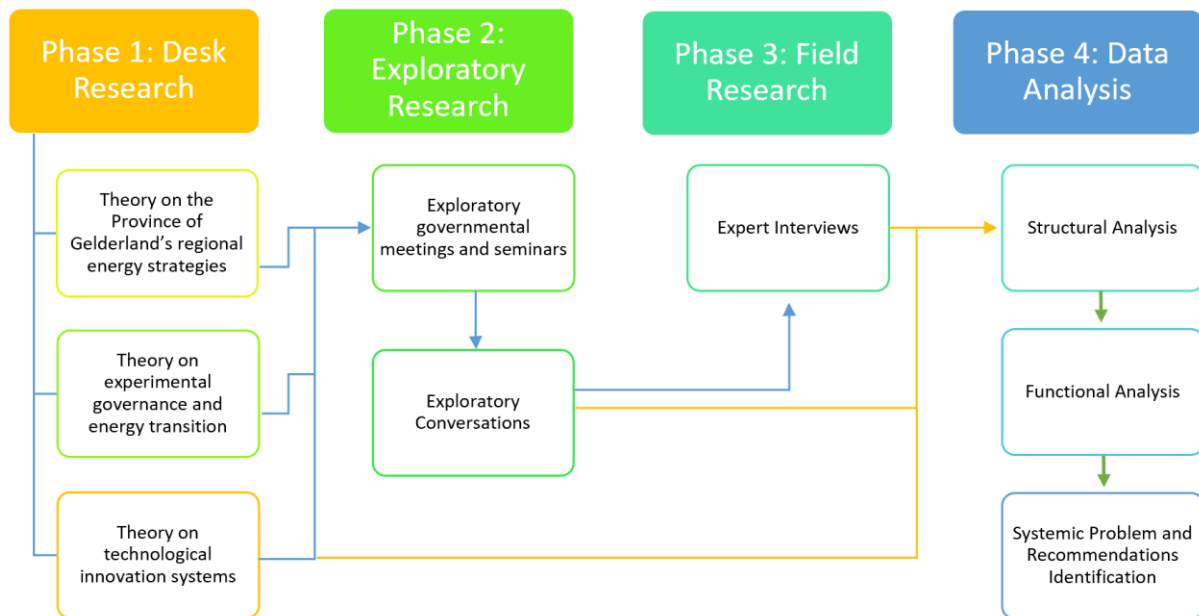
Phase 1: Desk Research

Phase 2: Exploratory Research

Phase 3: Field Research

Phase 4: Data Analysis

Theory on the Province of Gelderland's regional energy strategies

Theory on experimental governance and energy transition

Theory on technological innovation systems

Exploratory governmental meetings and seminars

Exploratory Conversations

Expert Interviews

Structural Analysis

Functional Analysis

Systemic Problem and Recommendations Identification